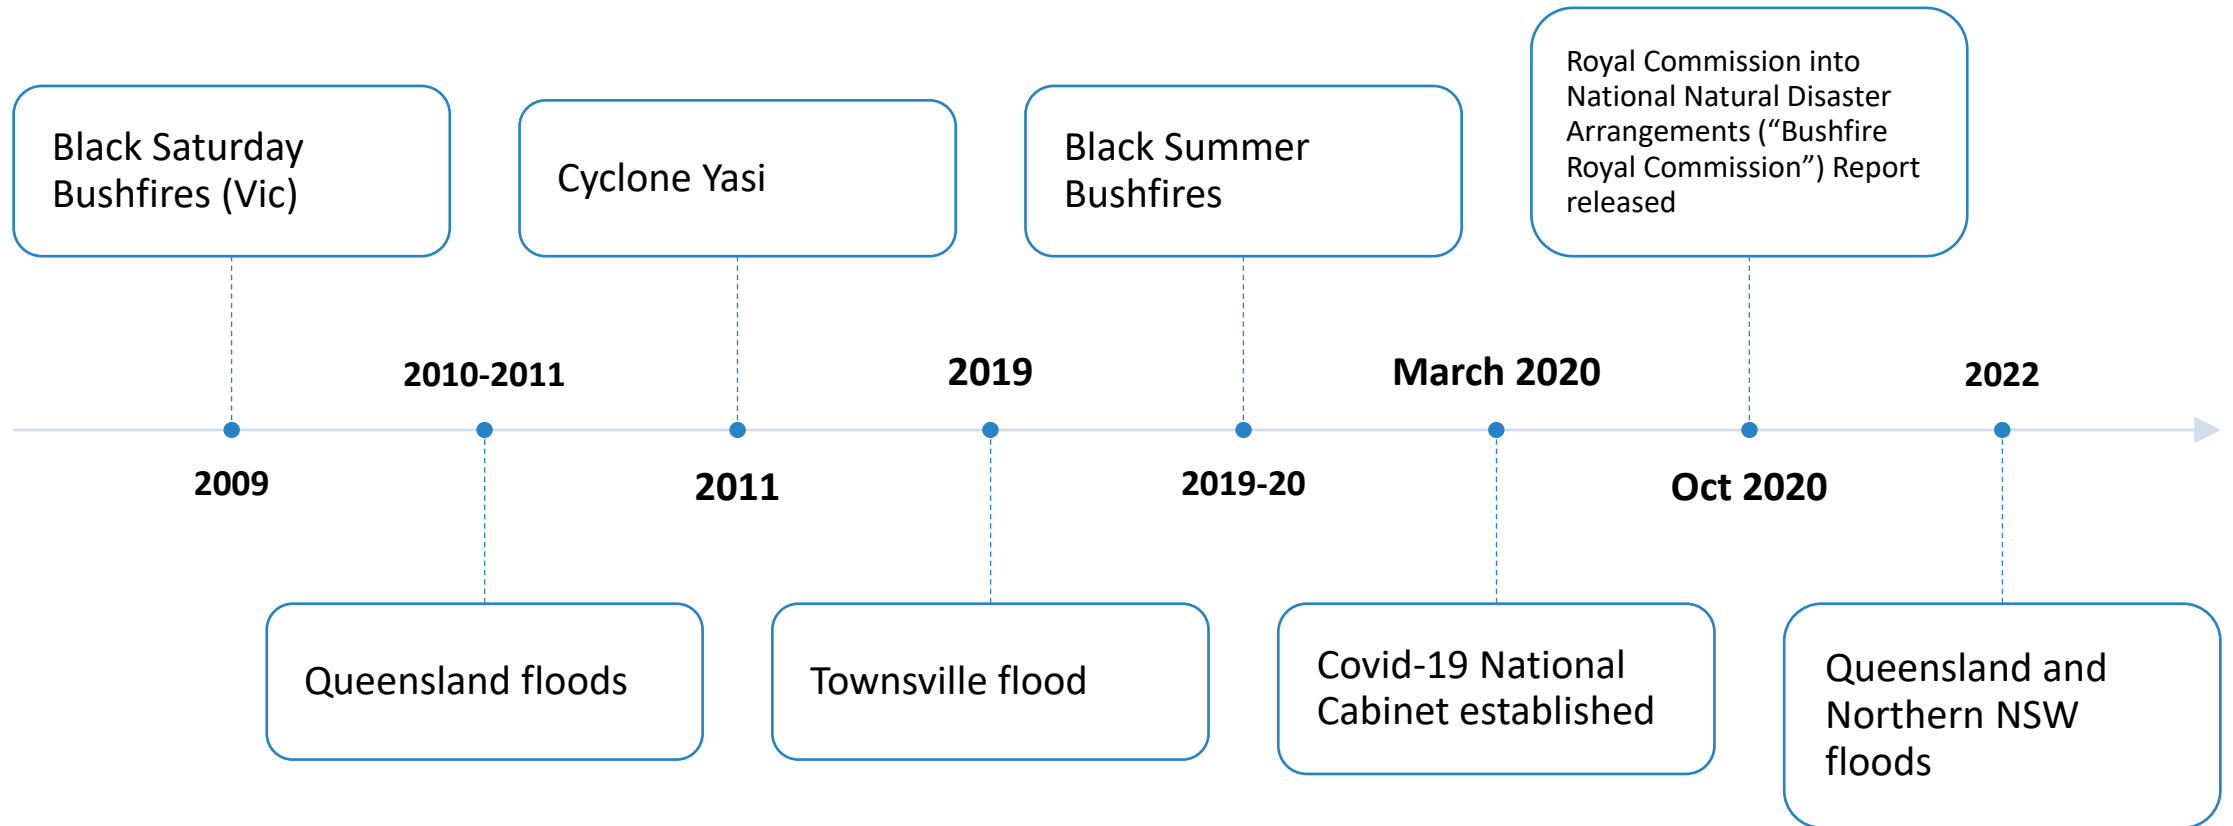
Black Saturday Bushfires (Vic)

2009

2010-2011

Queensland floods

Cyclone Yasi

2011

2019

Townsville flood

Black Summer Bushfires

2019-20

March 2020

Covid-19 National Cabinet established

Royal Commission into National Natural Disaster Arrangements (“Bushfire Royal Commission”) Report released

Oct 2020

2022

Queensland and Northern NSW floods